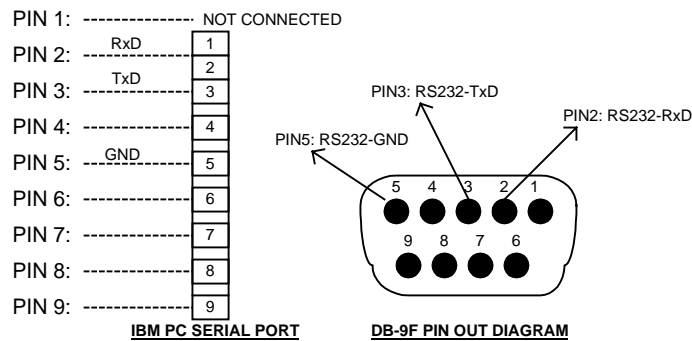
PIN 1: NOT CONNECTED
PIN 2: RxD
PIN 3: TxD
PIN 4:
PIN 5: GND
PIN 6:
PIN 7:
PIN 8:
PIN 9:

1
2
3
4
5
6
7
8
9

IBM PC SERIAL PORT

PIN3: RS232-TxD
PIN2: RS232-RxD
PIN5: RS232-GND

5 4 3 2 1
9 8 7 6

DB-9F PIN OUT DIAGRAM